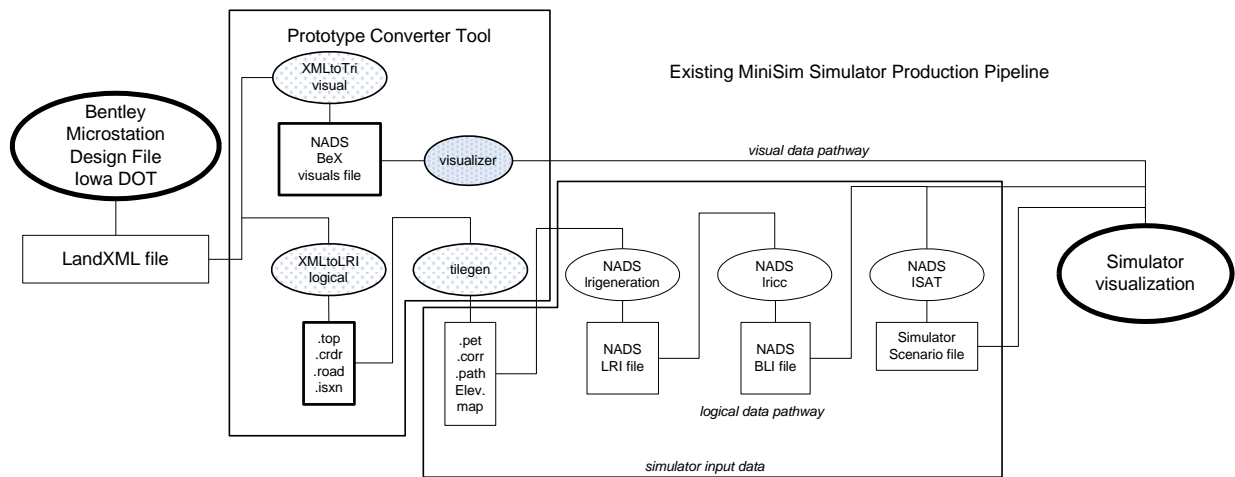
Bentley Microstation Design File Iowa DOT

LandXML file

Prototype Converter Tool

XMLtoTri visual

NADS BeX visuals file

visualizer

XMLtoLRI logical

.top
.crdr
.road
.isxn

tilegen

.pet
.corr
.path
Elev. map

Existing MiniSim Simulator Production Pipeline

visual data pathway

NADS lrigeneration

NADS LRI file

NADS lricc

NADS BLI file

NADS ISAT

Simulator Scenario file

logical data pathway

simulator input data

Simulator visualization